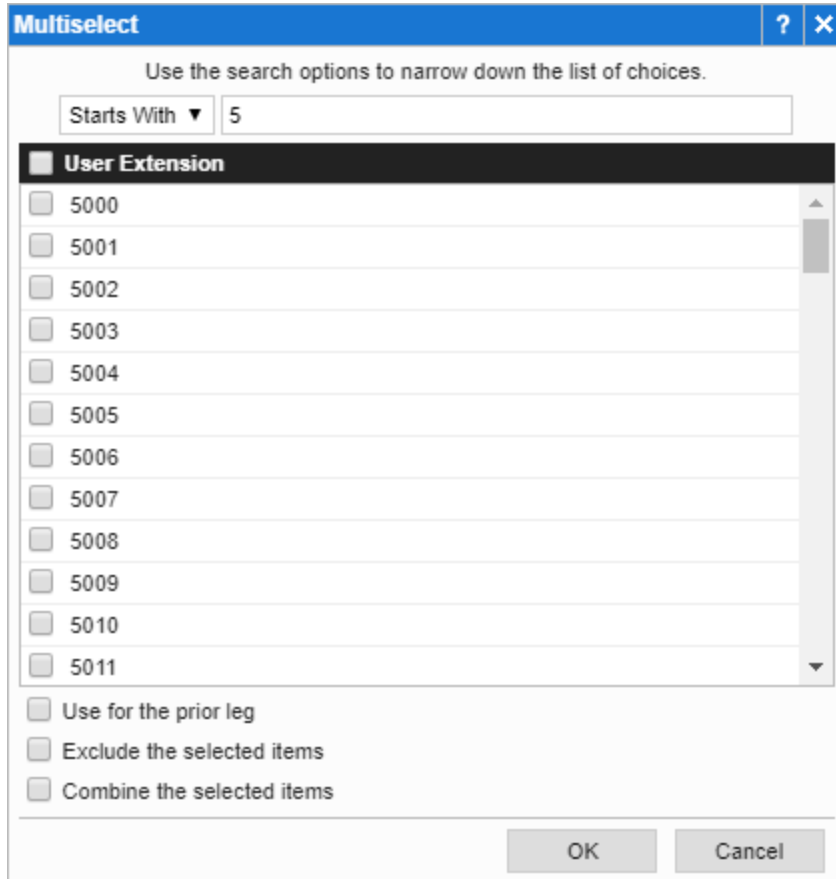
Multiselect ? ✕

Use the search options to narrow down the list of choices.

Starts With ▼ 5

User Extension

5000
5001
5002
5003
5004
5005
5006
5007
5008
5009
5010
5011

Use for the prior leg
Exclude the selected items
Combine the selected items

OK Cancel